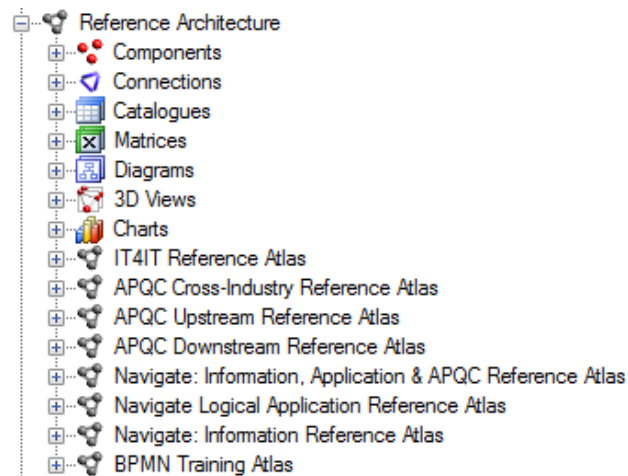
Reference Architecture
Components
Connections
Catalogues
Matrices
Diagrams
3D Views
Charts
IT4IT Reference Atlas
APQC Cross-Industry Reference Atlas
APQC Upstream Reference Atlas
APQC Downstream Reference Atlas
Navigate: Information, Application & APQC Reference Atlas
Navigate Logical Application Reference Atlas
Navigate: Information Reference Atlas
BPMN Training Atlas